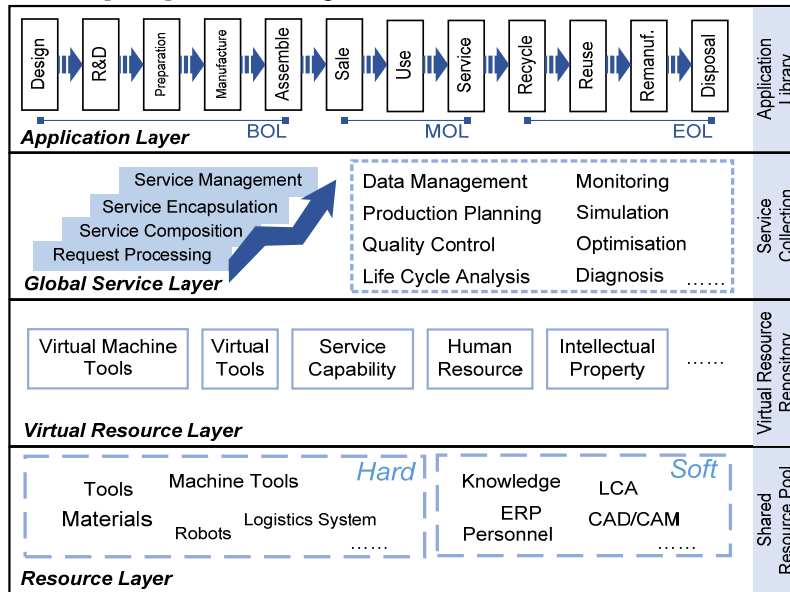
Design
R&D
Preparation
Manufacture
Assemble
Sale
Use
Service
Recycle
Reuse
Remanuf.
Disposal

Application Layer
BOL
MOL
EOL

Application Library

Service Management
Service Encapsulation
Service Composition
Request Processing

Global Service Layer

Data Management
Production Planning
Quality Control
Life Cycle Analysis
Monitoring
Simulation
Optimisation
Diagnosis
……

Service Collection

Virtual Machine Tools
Virtual Tools
Service Capability
Human Resource
Intellectual Property
……

Virtual Resource Layer

Virtual Resource Repository

Hard
Tools
Machine Tools
Materials
Robots
Logistics System
……

Soft
Knowledge
LCA
ERP
Personnel
CAD/CAM
……

Resource Layer

Shared Resource Pool